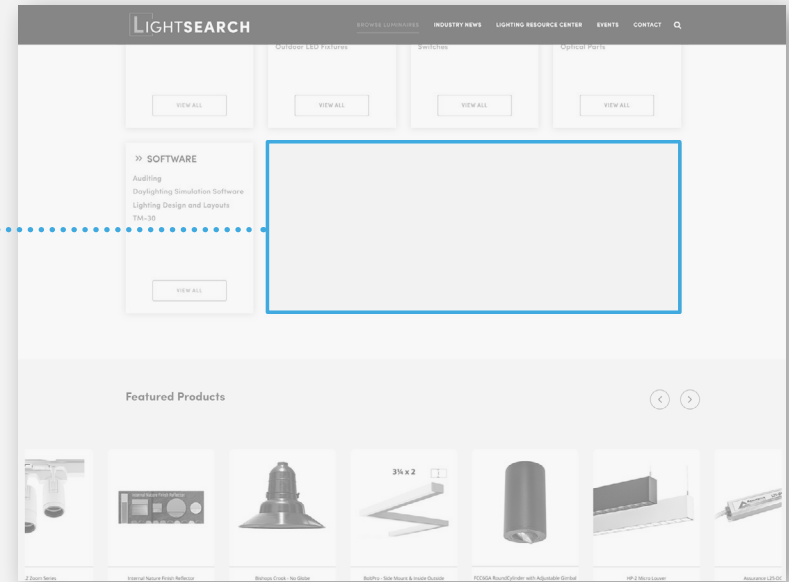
LIGHTSEARCH

BROWSE LUMINAIRES INDUSTRY NEWS LIGHTING RESOURCE CENTER EVENTS CONTACT

Outdoor LED Fixtures

Switches

Optical Parts

VIEW ALL

VIEW ALL

VIEW ALL

VIEW ALL

» SOFTWARE

Auditing
Daylighting Simulation Software
Lighting Design and Layouts
TM-30

VIEW ALL

Featured Products

3¼ x 2

Z Zoom Series

Internal Nature Finish Reflector

Bishops Crook - No Globe

BoldPro - Side Mount & Inside Outside

FCX6GA Round/Cylinder with Adjustable Gimbal

HP-2 Micro Louver

Assurance LZS-DC